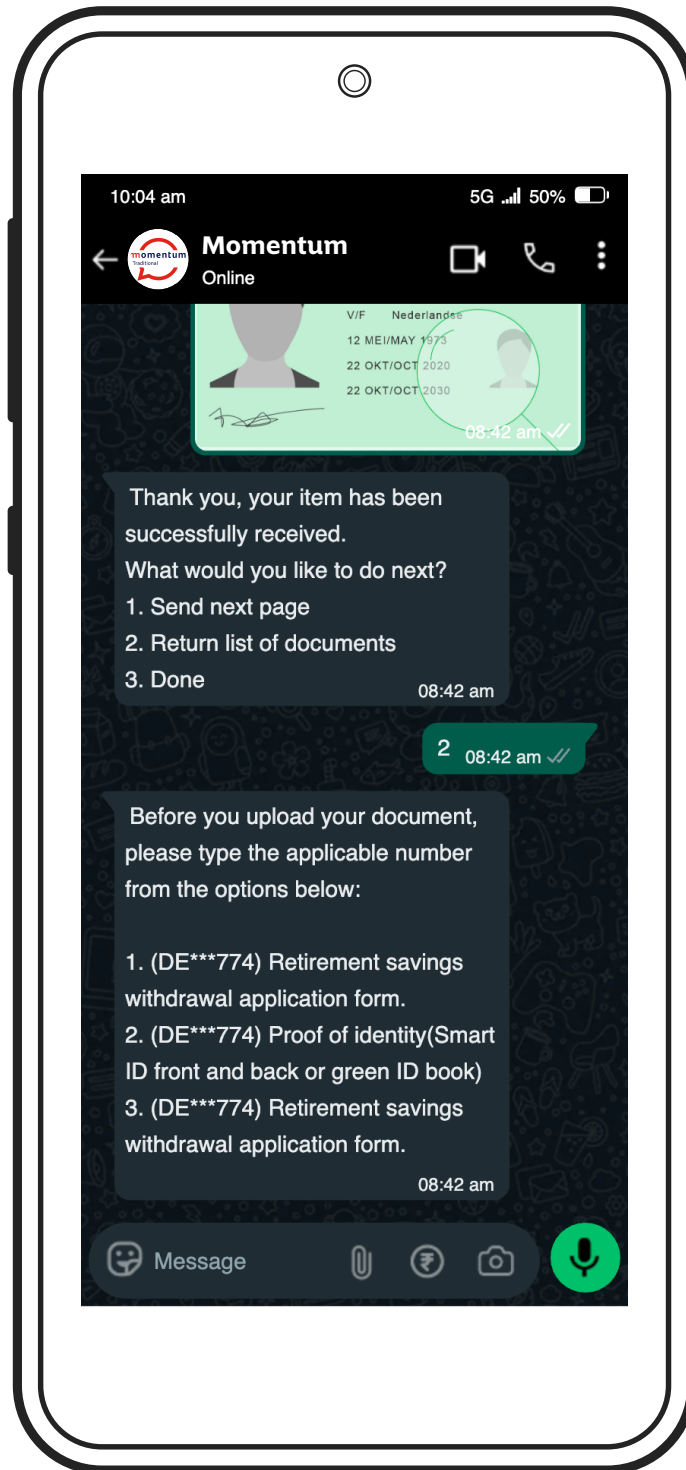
10:04 am

5G 50%

momentum Traditional

Momentum

Online

V/F Nederlandse

12 MEI/MAY 1973

22 OKT/OCT 2020

22 OKT/OCT 2030

08:42 am

Thank you, your item has been successfully received.
What would you like to do next?
1. Send next page
2. Return list of documents
3. Done

08:42 am

2 08:42 am

Before you upload your document, please type the applicable number from the options below:

1. (DE***774) Retirement savings withdrawal application form.
2. (DE***774) Proof of identity(Smart ID front and back or green ID book)
3. (DE***774) Retirement savings withdrawal application form.

08:42 am

Message